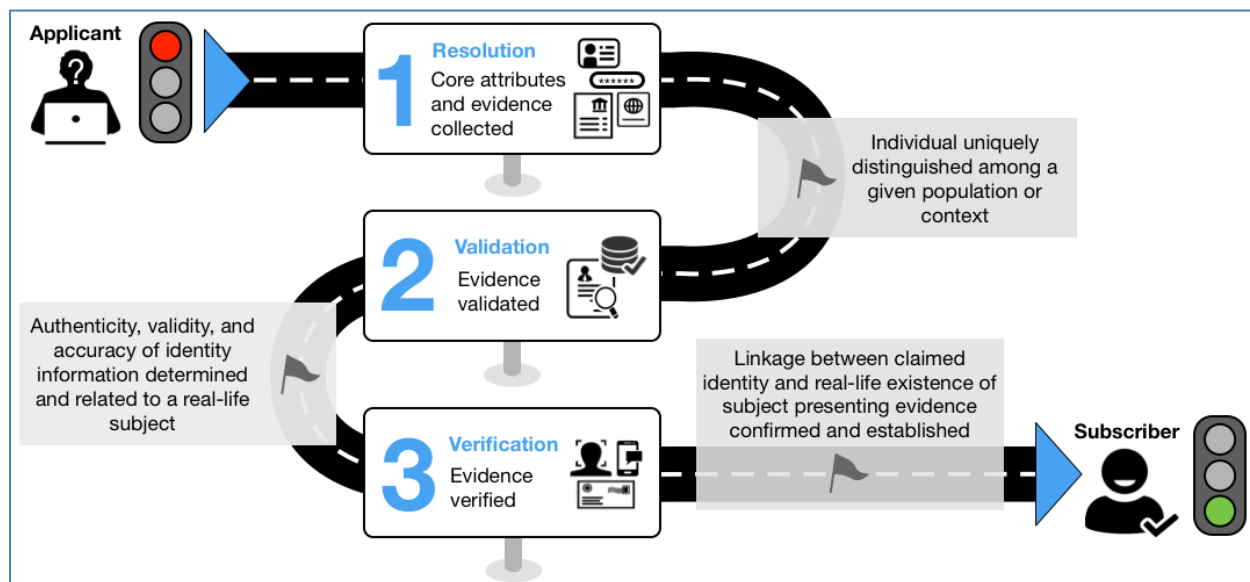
Applicant

1 Resolution
Core attributes and evidence collected

******

Individual uniquely distinguished among a given population or context

2 Validation
Evidence validated

Authenticity, validity, and accuracy of identity information determined and related to a real-life subject

Linkage between claimed identity and real-life existence of subject presenting evidence confirmed and established

3 Verification
Evidence verified

Subscriber